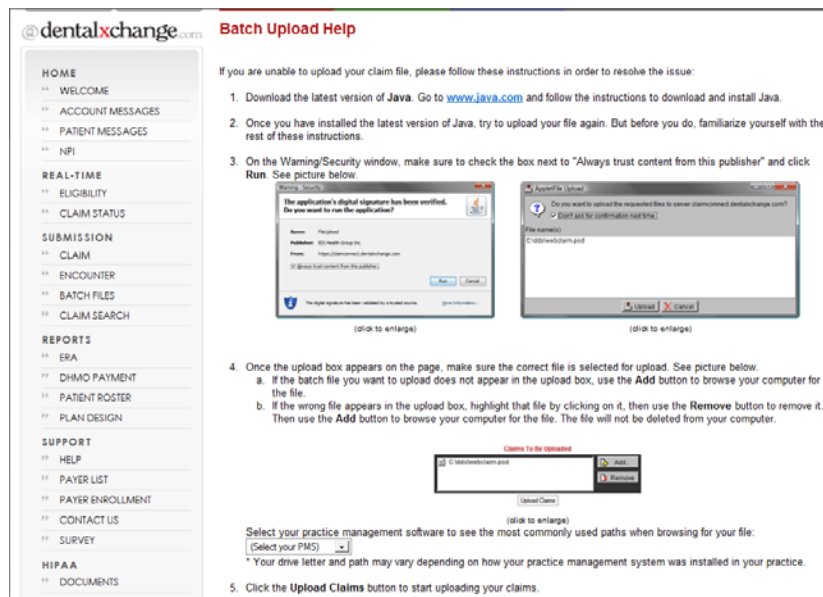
@dentalxchange.com

HOME
WELCOME
ACCOUNT MESSAGES
PATIENT MESSAGES
NPI

REAL-TIME
ELIGIBILITY
CLAIM STATUS

SUBMISSION
CLAIM
ENCOUNTER
BATCH FILES
CLAIM SEARCH

REPORTS
ERA
DHMO PAYMENT
PATIENT ROSTER
PLAN DESIGN

SUPPORT
HELP
PAYER LIST
PAYER ENROLLMENT
CONTACT US
SURVEY

HIPAA
DOCUMENTS

Batch Upload Help

If you are unable to upload your claim file, please follow these instructions in order to resolve the issue:

1. Download the latest version of Java. Go to www.java.com and follow the instructions to download and install Java.

2. Once you have installed the latest version of Java, try to upload your file again. But before you do, familiarize yourself with the rest of these instructions.

3. On the Warning/Security window, make sure to check the box next to "Always trust content from this publisher" and click Run. See picture below.

Warning - Security
The application's digital signature has been verified. Do you want to run the application?
Name: FileUpload
Publisher: EDI Health Group Inc.
From: https://claimconnect.dentalxchange.com
Always trust content from this publisher
Run Cancel
The digital signature has been validated by a trusted source. More Information...

AppletFile Upload
Do you want to upload the requested files to server claimconnect.dentalxchange.com?
Don't ask for confirmation next time
File name(s)
C:\dds\webclaim.pod
Upload Cancel

(click to enlarge) (click to enlarge)

4. Once the upload box appears on the page, make sure the correct file is selected for upload. See picture below.
a. If the batch file you want to upload does not appear in the upload box, use the Add button to browse your computer for the file.
b. If the wrong file appears in the upload box, highlight that file by clicking on it, then use the Remove button to remove it. Then use the Add button to browse your computer for the file. The file will not be deleted from your computer.

Claims To Be Uploaded
C:\dds\webclaim.pod
Add
Remove
Upload Claims

(click to enlarge)

Select your practice management software to see the most commonly used paths when browsing for your file:
(Select your PMS)
* Your drive letter and path may vary depending on how your practice management system was installed in your practice.

5. Click the Upload Claims button to start uploading your claims.